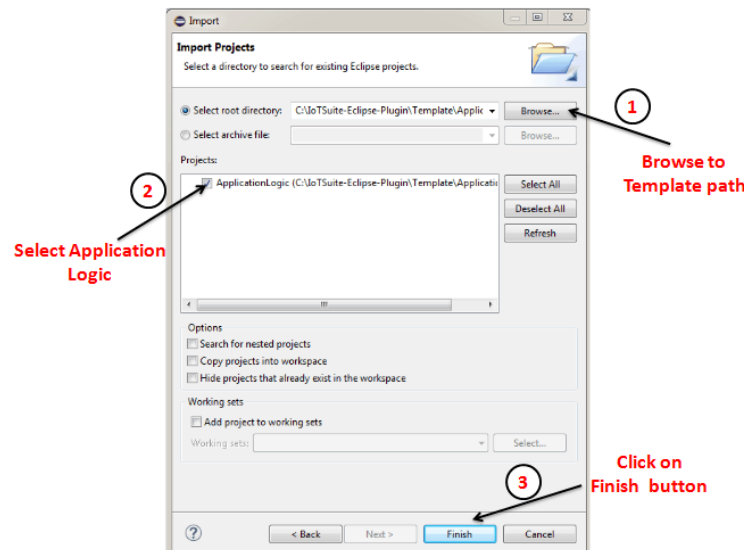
Import

Import Projects

Select a directory to search for existing Eclipse projects.

Select root directory: C:\IoTSuite-Eclipse-Plugin\Template\Applic

Browse...

Select archive file:

Browse...

Projects:

ApplicationLogic (C:\IoTSuite-Eclipse-Plugin\Template\Applicati

Select All

Deselect All

Refresh

Options

Search for nested projects

Copy projects into workspace

Hide projects that already exist in the workspace

Working sets

Add project to working sets

Working sets:

Select...

< Back

Next >

Finish

Cancel

1

Browse to Template path

2

Select Application Logic

3

Click on Finish button